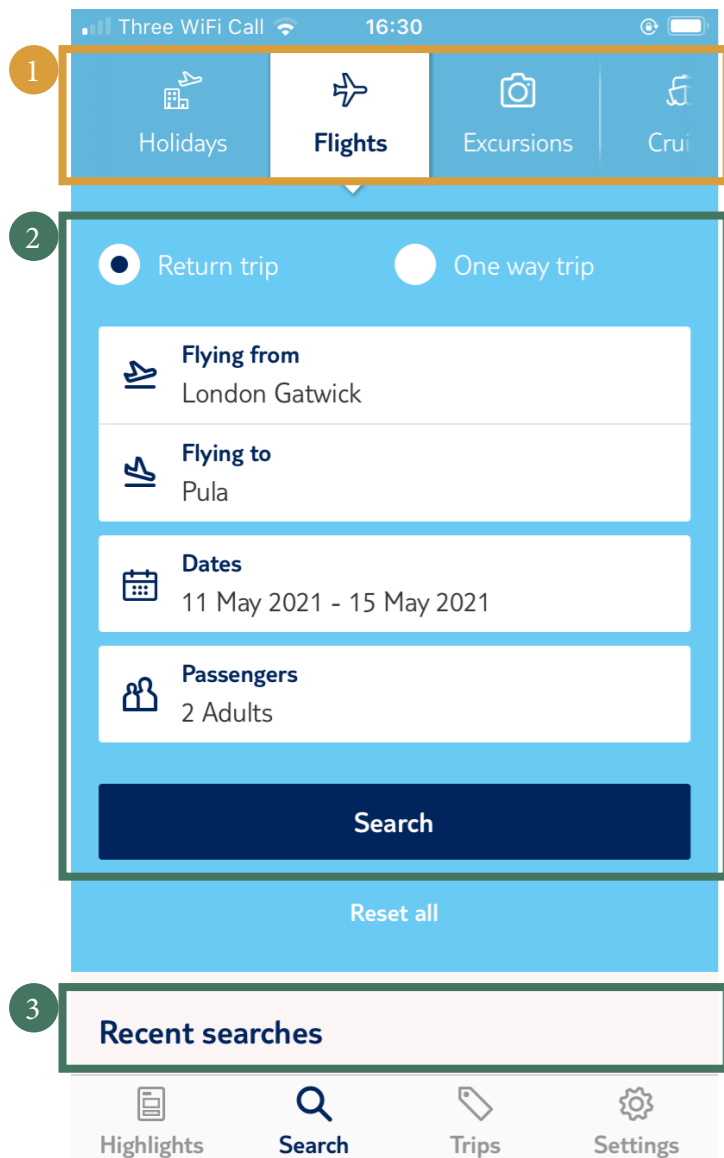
Three WiFi Call 16:30

1

Holidays
Flights
Excursions
Crui

2

Return trip
One way trip

Flying from
London Gatwick

Flying to
Pula

Dates
11 May 2021 - 15 May 2021

Passengers
2 Adults

Search

Reset all

3

Recent searches

Highlights
Search
Trips
Settings